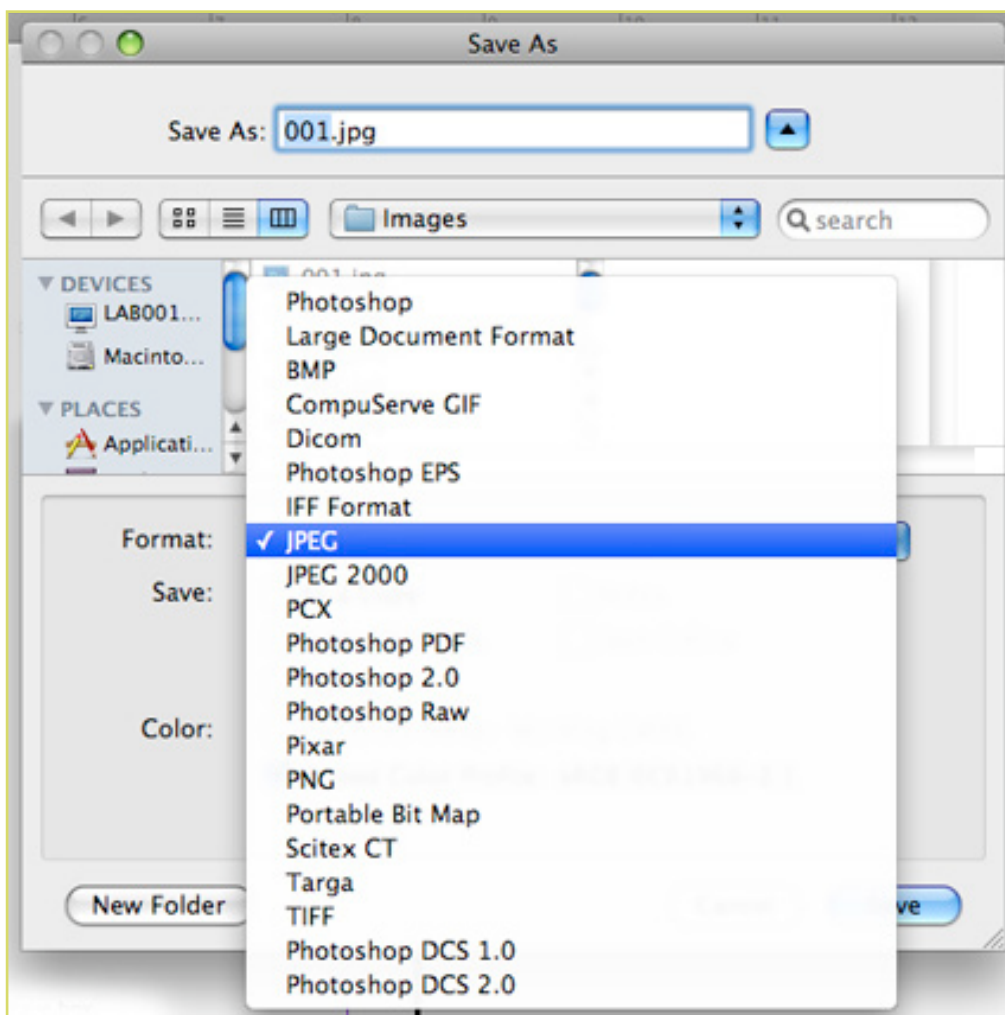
Save As

Save As: 001.jpg

Images

search

DEVICES
LAB001...
Macinto...
PLACES
Applicati...

001.jpg

Format:
Save:
Color:

Photoshop
Large Document Format
BMP
CompuServe GIF
Dicom
Photoshop EPS
IFF Format
✓ JPEG
JPEG 2000
PCX
Photoshop PDF
Photoshop 2.0
Photoshop Raw
Pixar
PNG
Portable Bit Map
Scitex CT
Targa
TIFF
Photoshop DCS 1.0
Photoshop DCS 2.0

New Folder

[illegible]ve